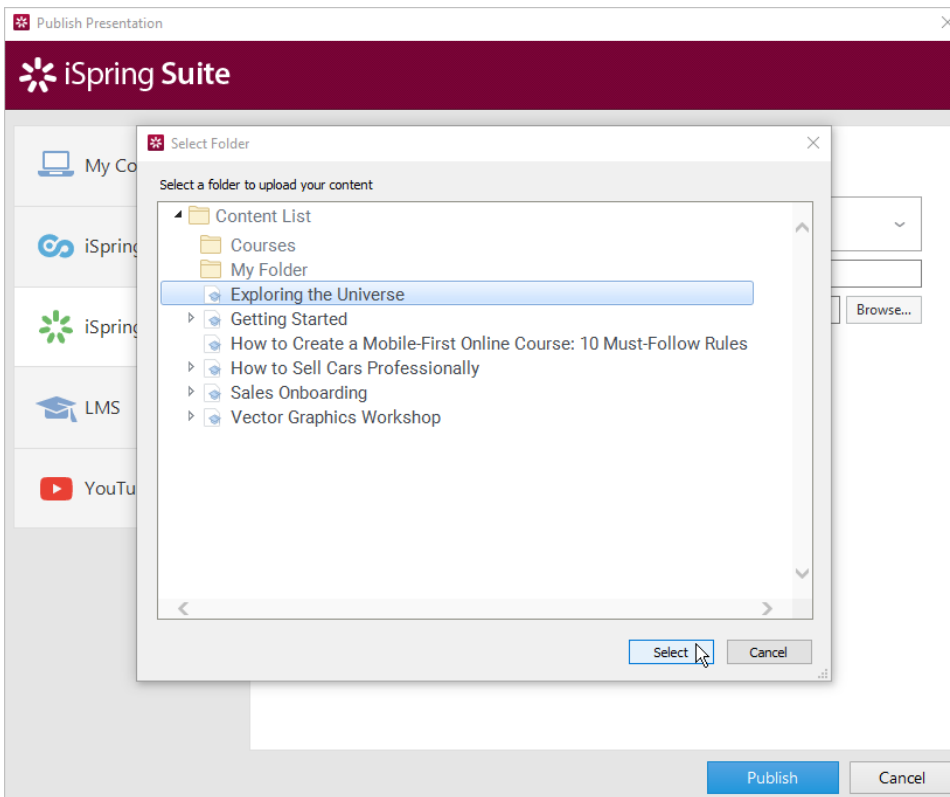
Publish Presentation

iSpring Suite

My Co

iSpring

iSpring

LMS

YouTu

Select Folder

Select a folder to upload your content

Content List

Courses

My Folder

Exploring the Universe

Getting Started

How to Create a Mobile-First Online Course: 10 Must-Follow Rules

How to Sell Cars Professionally

Sales Onboarding

Vector Graphics Workshop

Select

Cancel

Browse...

Publish

Cancel